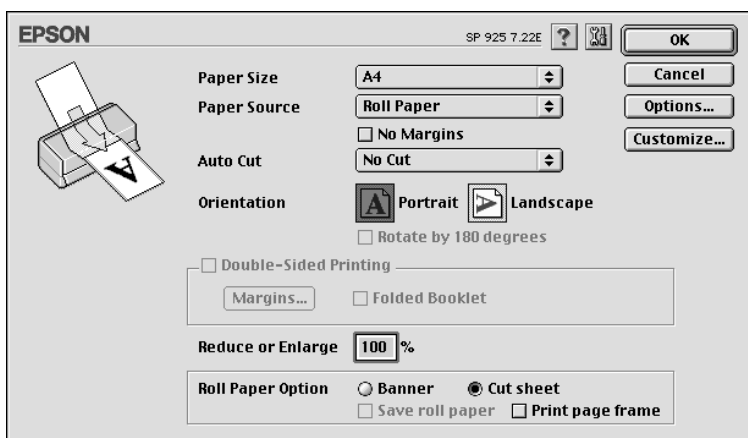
EPSON

SP 925 7.22E ?

OK

Cancel

Options...

Customize...

Paper Size A4

Paper Source Roll Paper

No Margins

Auto Cut No Cut

Orientation A Portrait A Landscape

Rotate by 180 degrees

Double-Sided Printing

Margins... Folded Booklet

Reduce or Enlarge 100 %

Roll Paper Option Banner Cut sheet

Save roll paper Print page frame